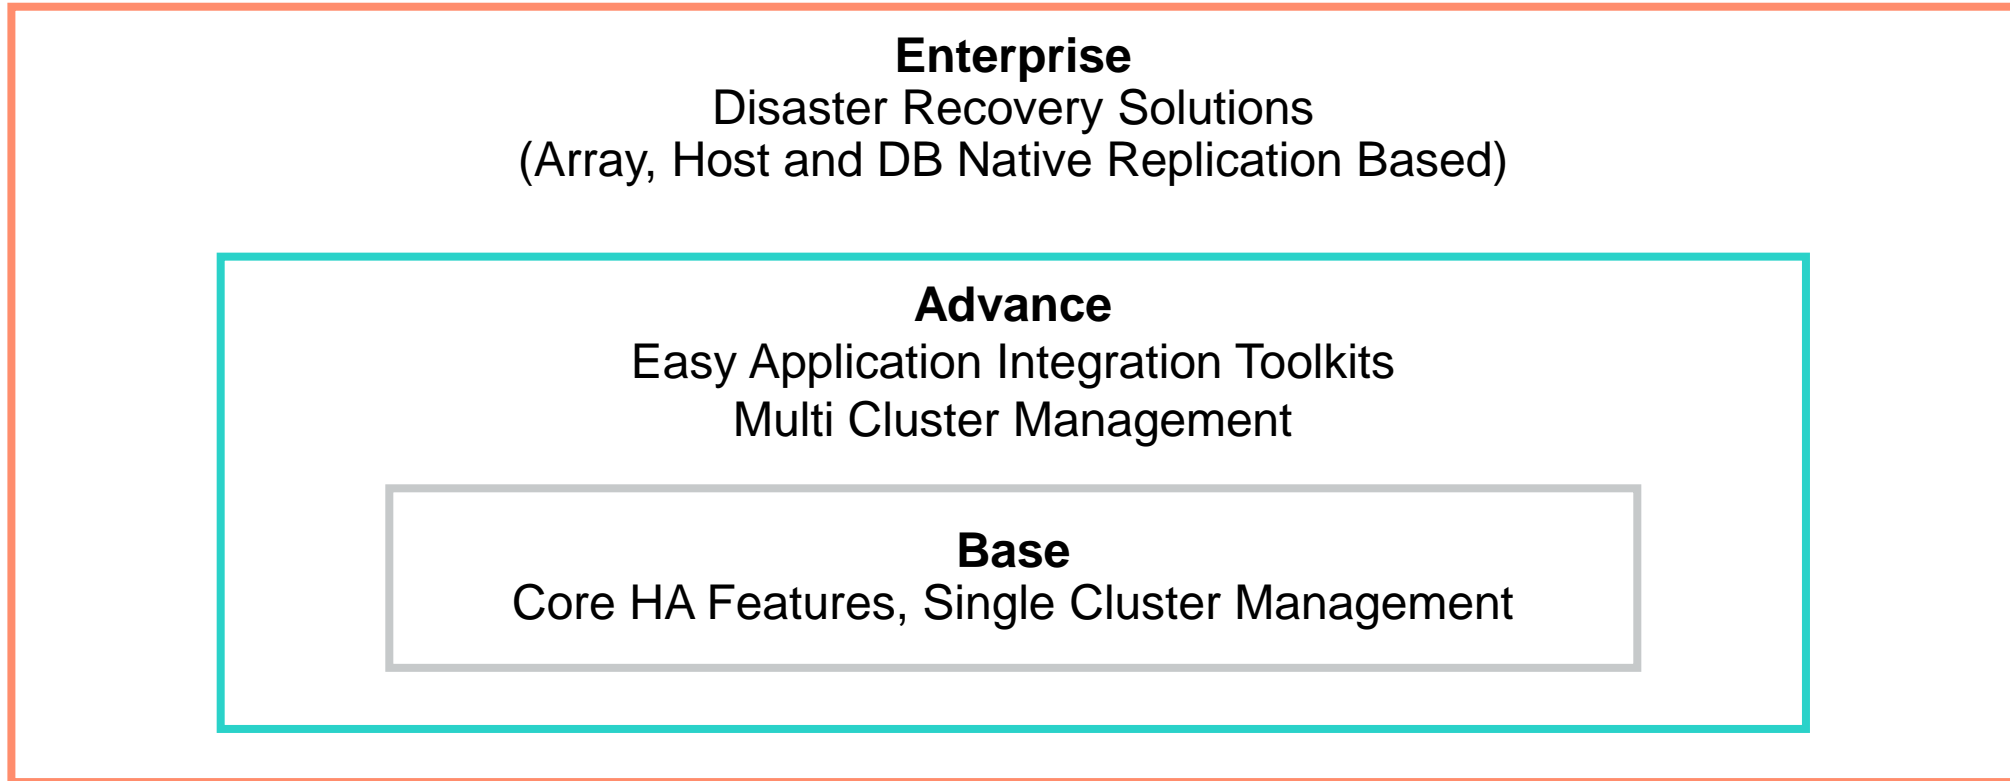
**Enterprise**
Disaster Recovery Solutions
(Array, Host and DB Native Replication Based)

**Advance**
Easy Application Integration Toolkits
Multi Cluster Management

**Base**
Core HA Features, Single Cluster Management